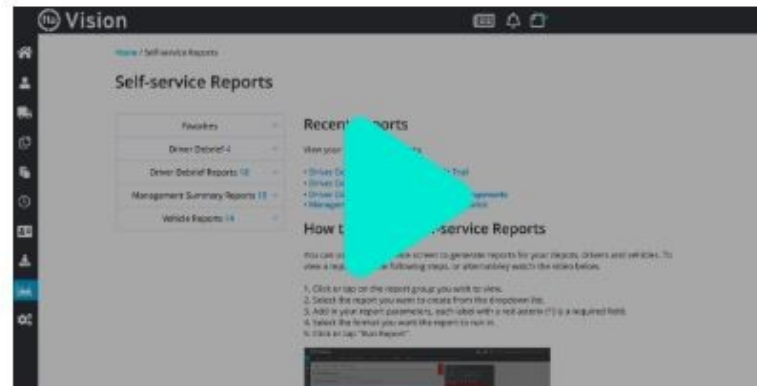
Vision

Home / Self-service Reports

Self-service Reports

Favorites

Driver Debrief 4

Driver Debrief Reports 18

Management Summary Reports 15

Vehicle Reports 14

Recent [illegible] ports

View your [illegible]

• Driver De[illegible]
• Driver De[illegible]
• Driver De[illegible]
• Managem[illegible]

How t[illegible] -service Reports

You can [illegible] screen to generate reports for your depots, drivers and vehicles. To view a repo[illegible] following steps, or alternatively watch the video below.

1. Click or tap on the report group you wish to view.
2. Select the report you want to create from the dropdown list.
3. Add in your report parameters, each label with a red asterix (*) is a required field.
4. Select the format you want the report to run in.
5. Click or tap "Run Report".